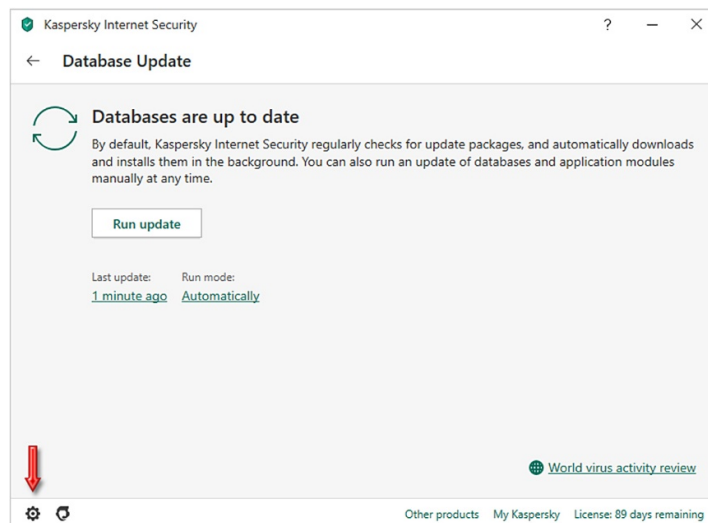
Kaspersky Internet Security

?

Database Update

Databases are up to date

By default, Kaspersky Internet Security regularly checks for update packages, and automatically downloads and installs them in the background. You can also run an update of databases and application modules manually at any time.

Run update

Last update:
1 minute ago

Run mode:
Automatically

World virus activity review

Other products My Kaspersky License: 89 days remaining